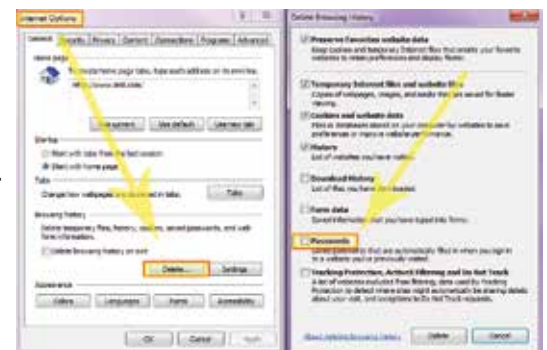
Internet Options

General | Security | Privacy | Content | Connections | Programs | Advanced

Home page

To create home page tabs, type each address on its own line.

http://www.dell.com

Use current | Use default | Use new tab

Startup

Start with tabs from the last session

Start with home page

Tabs

Change how webpages are displayed in tabs. | Tabs

Browsing history

Delete temporary files, history, cookies, saved passwords, and web form information.

Delete browsing history on exit

Delete... | Settings

Appearance

Colors | Languages | Fonts | Accessibility

OK | Cancel | Apply

Delete Browsing History

Preserve Favorites website data
Keep cookies and temporary Internet files that enable your favorite websites to retain preferences and display faster.

Temporary Internet files and website files
Copies of webpages, images, and media that are saved for faster viewing.

Cookies and website data
Files or databases stored on your computer by websites to save preferences or improve website performance.

History
List of websites you have visited.

Download History
List of files you have downloaded.

Form data
Saved information that you have typed into forms.

Passwords
Saved passwords that are automatically filled in when you sign in to a website you've previously visited.

Tracking Protection, ActiveX Filtering and Do Not Track
A list of websites excluded from filtering, data used by Tracking Protection to detect where sites might automatically be sharing details about your visit, and exceptions to Do Not Track requests.

About deleting browsing history | Delete | Cancel